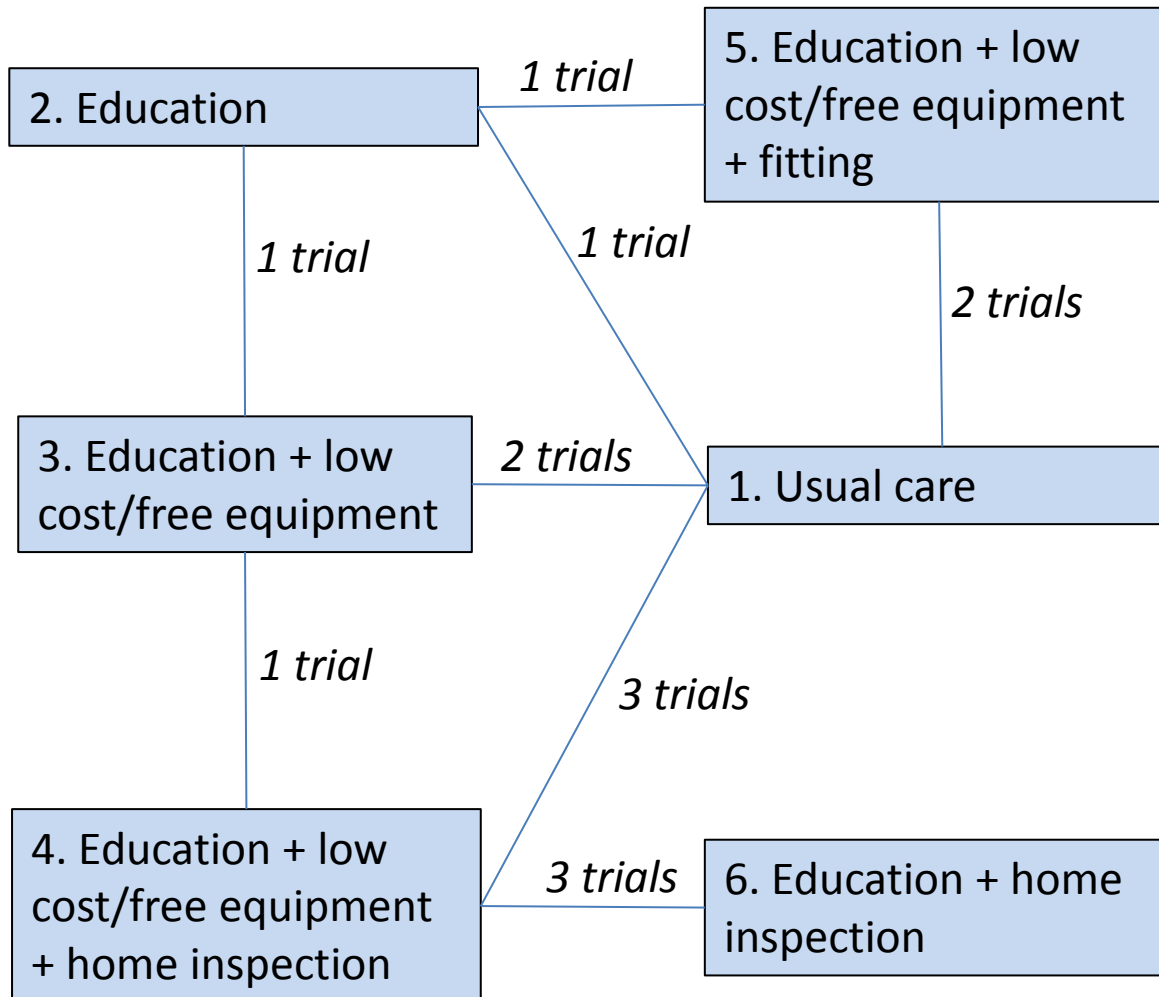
2. Education

1 trial

5. Education + low cost/free equipment + fitting

1 trial

1 trial

2 trials

3. Education + low cost/free equipment

2 trials

1. Usual care

1 trial

3 trials

4. Education + low cost/free equipment + home inspection

3 trials

6. Education + home inspection